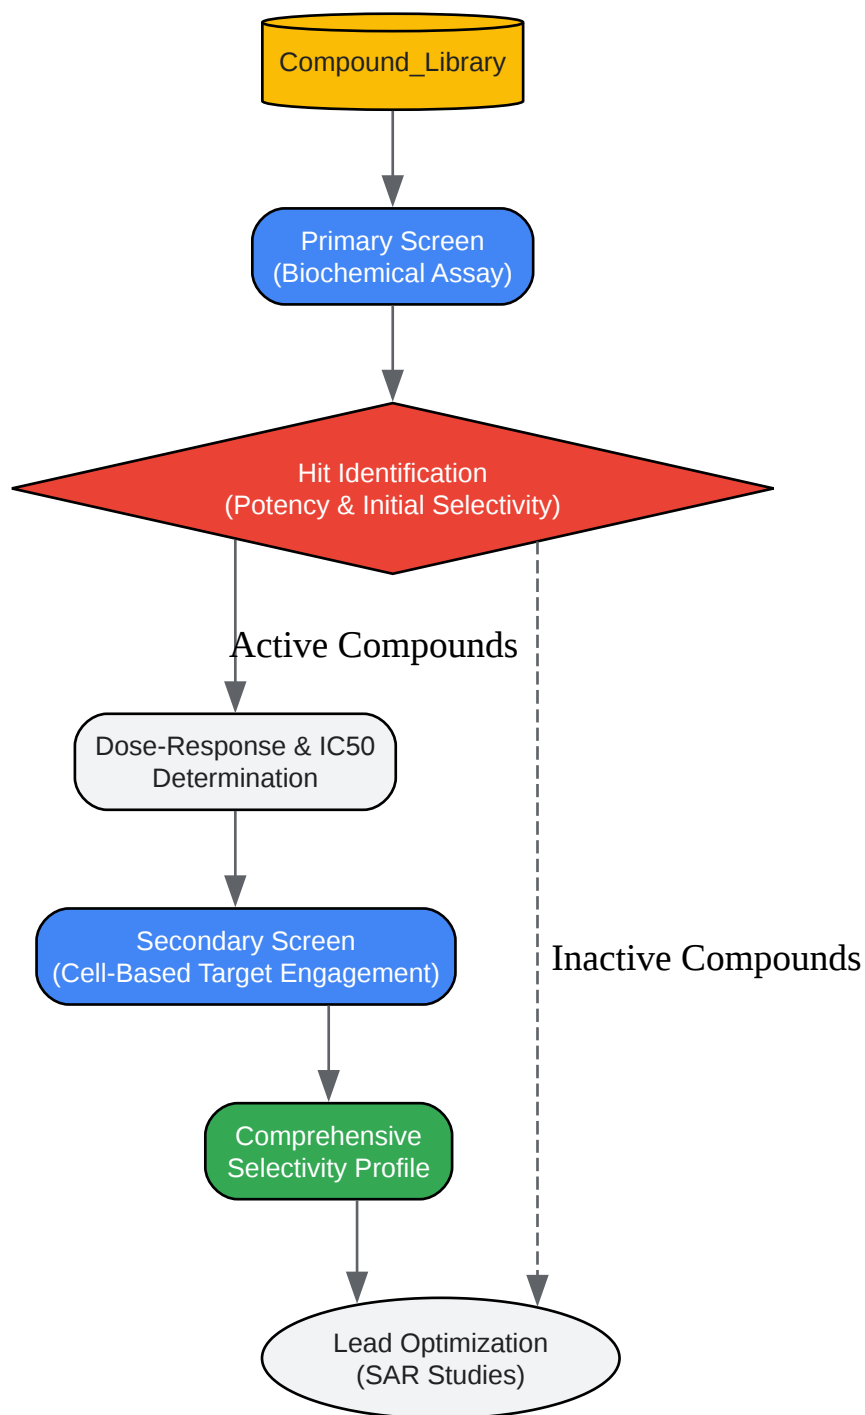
Compound_Library

Primary Screen
(Biochemical Assay)

Hit Identification
(Potency & Initial Selectivity)

Active Compounds

Dose-Response & IC50
Determination

Secondary Screen
(Cell-Based Target Engagement)

Inactive Compounds

Comprehensive
Selectivity Profile

Lead Optimization
(SAR Studies)